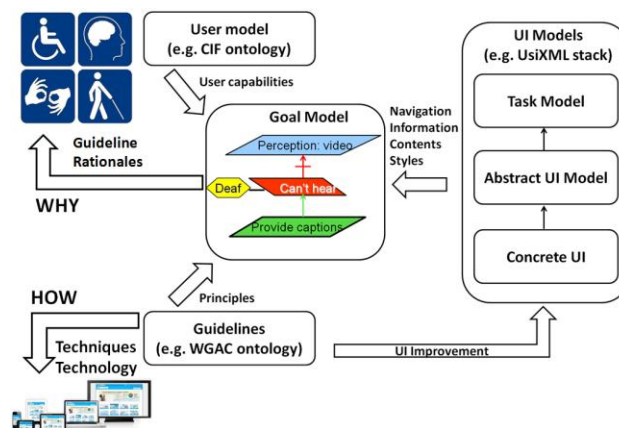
User model
(e.g. CIF ontology)

User capabilities

UI Models
(e.g. UsiXML stack)

Task Model

Goal Model

Navigation
Information
Contents
Styles

Guideline
Rationales

Perception: video

Deaf

Can't hear

Provide captions

Abstract UI Model

WHY

Concrete UI

HOW

Principles

Techniques
Technology

Guidelines
(e.g. WGAC ontology)

UI Improvement